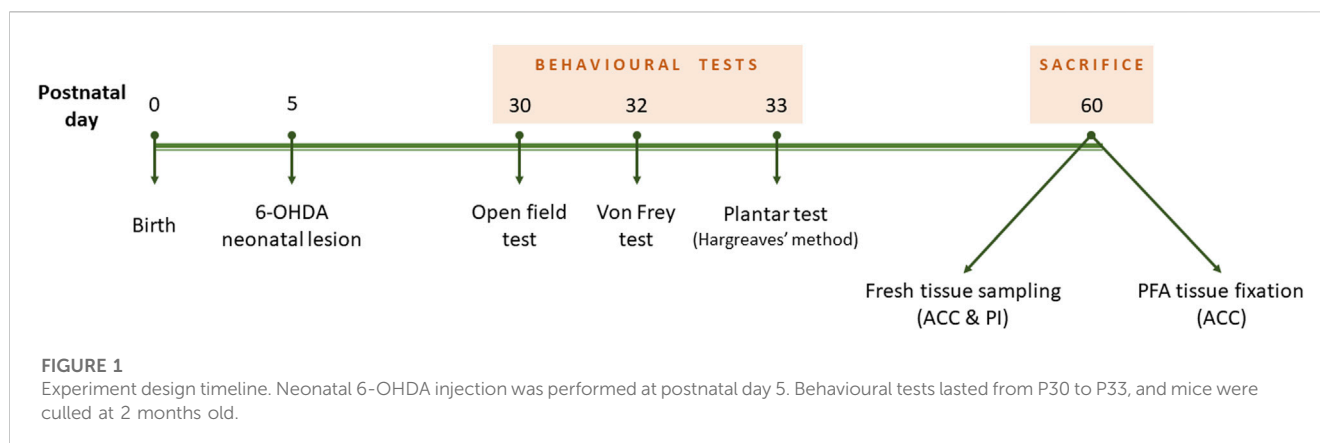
BEHAVIOURAL TESTS

SACRIFICE

Postnatal day

0

5

30

32

33

60

Birth

6-OHDA neonatal lesion

Open field test

Von Frey test

Plantar test (Hargreaves' method)

Fresh tissue sampling (ACC & PI)

PFA tissue fixation (ACC)

FIGURE 1
Experiment design timeline. Neonatal 6-OHDA injection was performed at postnatal day 5. Behavioural tests lasted from P30 to P33, and mice were culled at 2 months old.